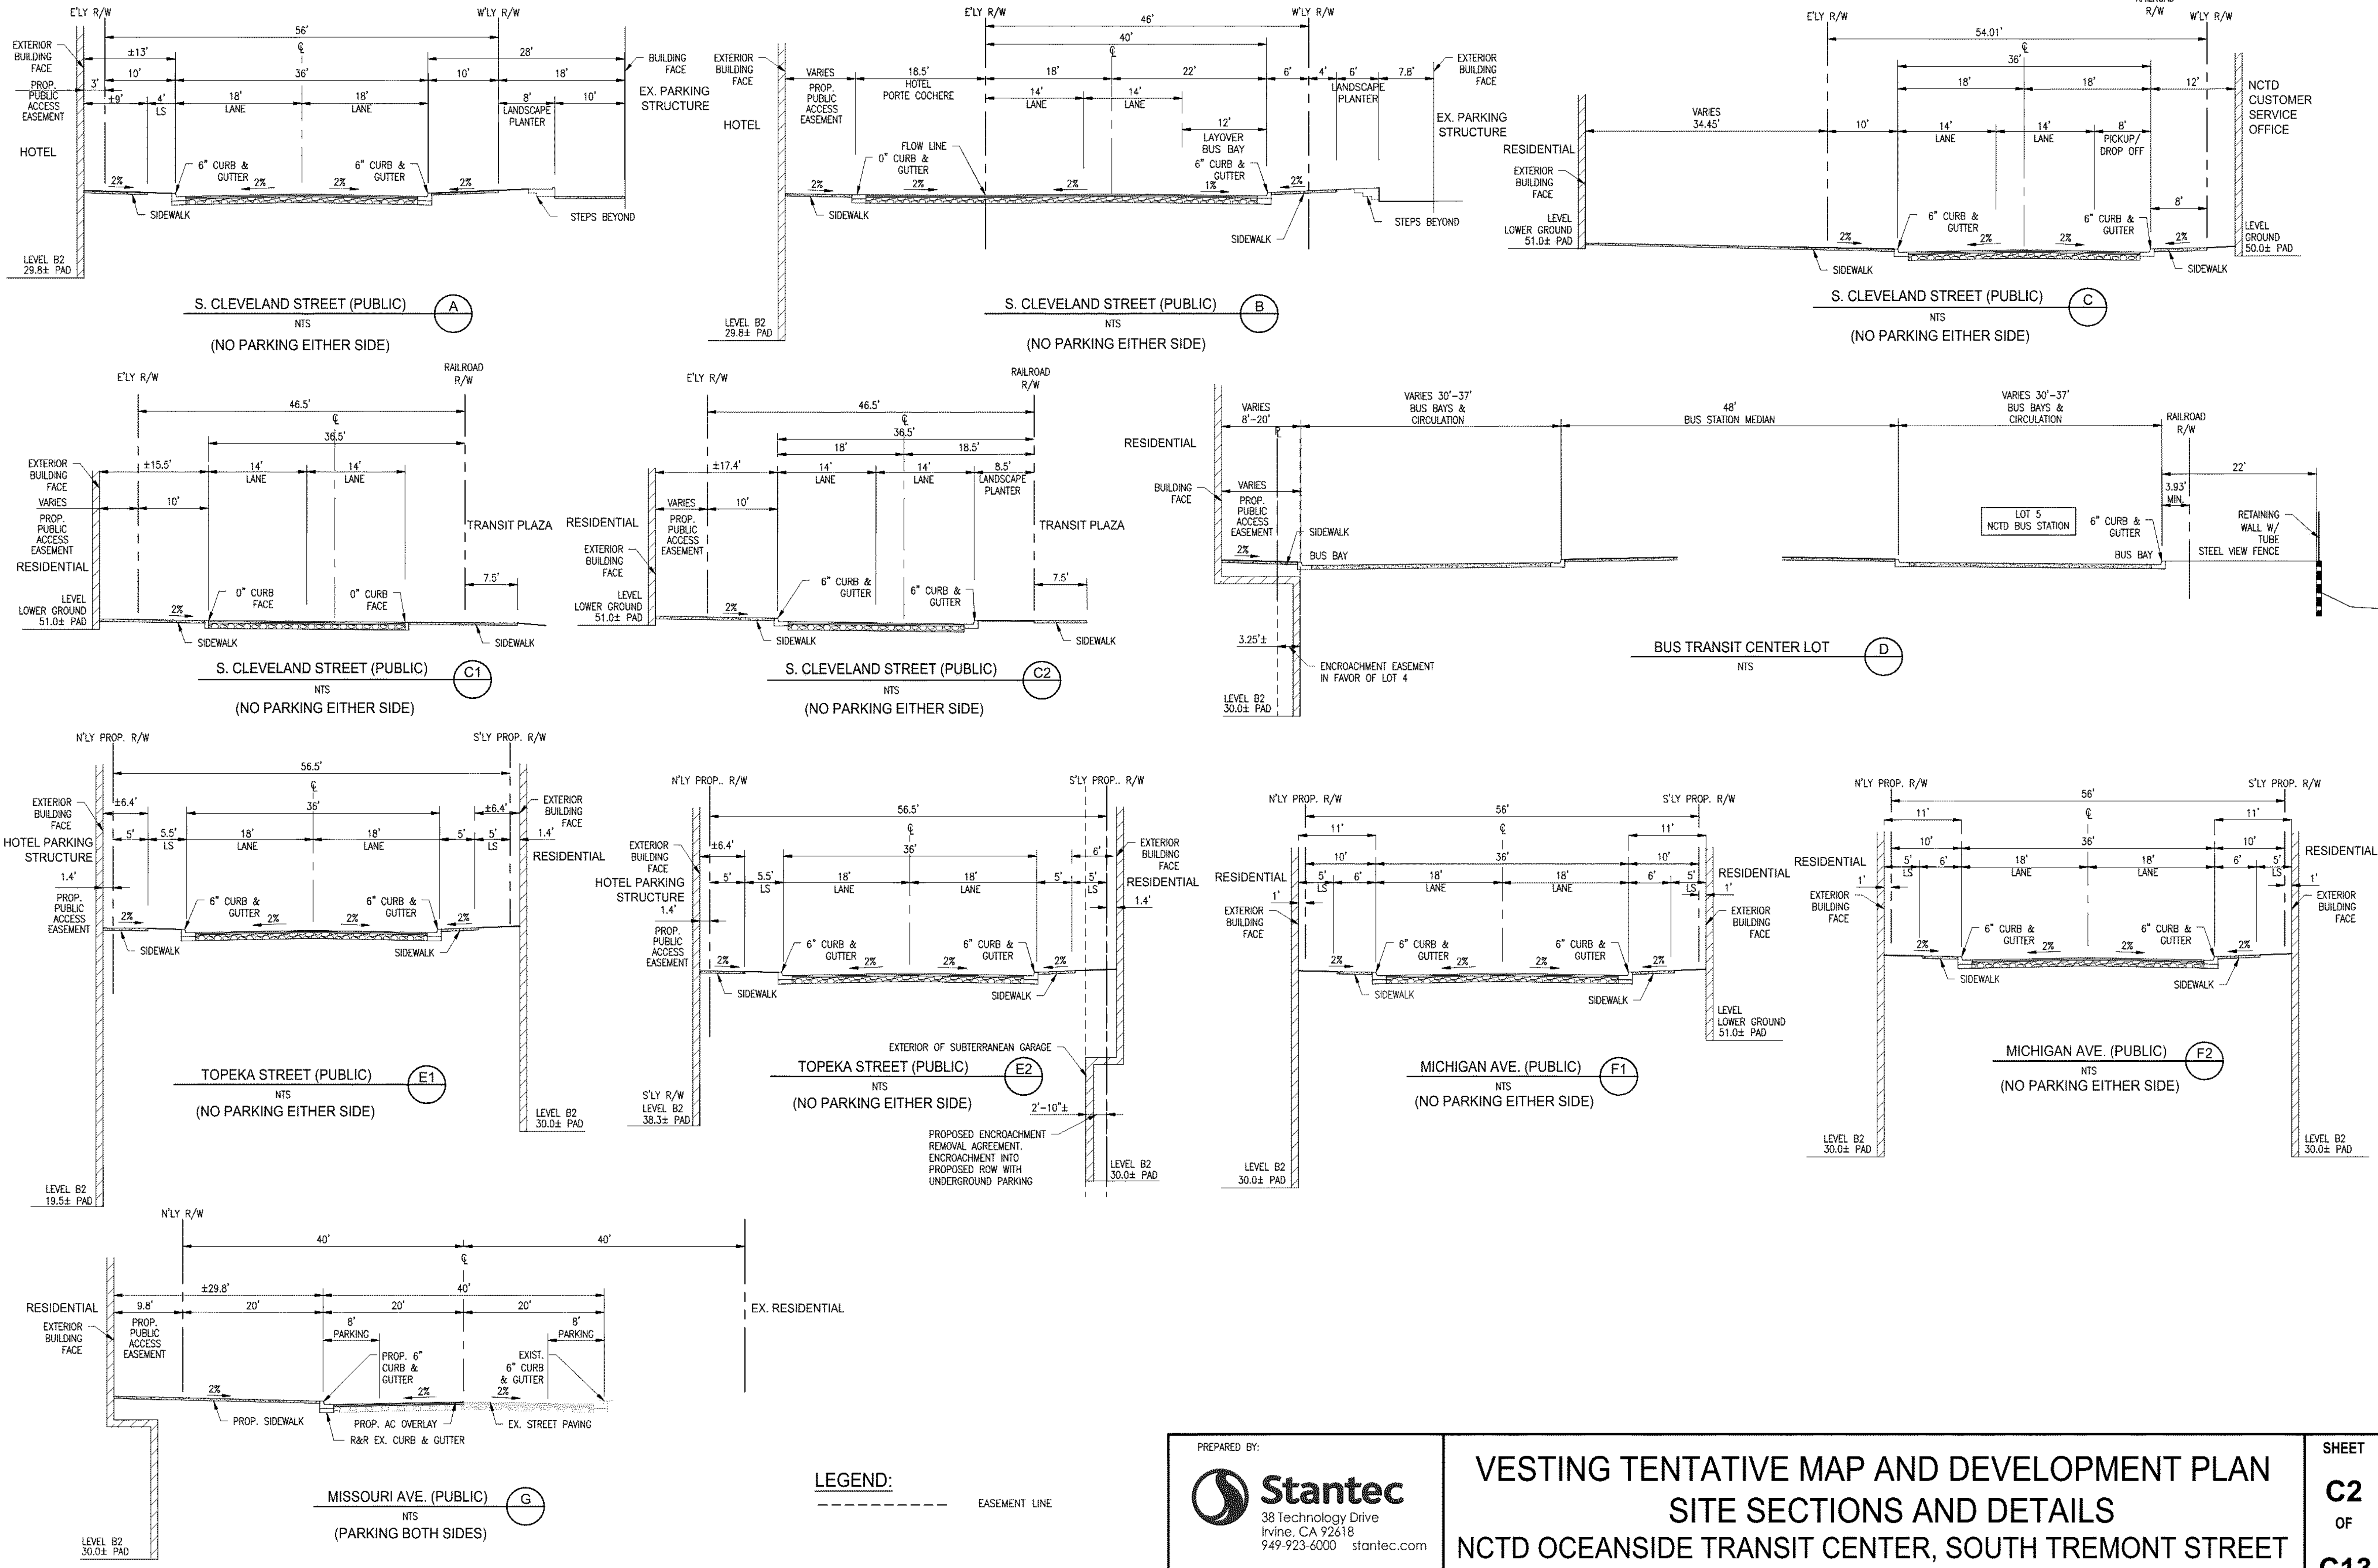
E'LY R/W
W'LY R/W
56'
28'
±13'
10'
36'
10'
18'
3'
±9'
4'
LS
18'
LANE
18'
LANE
8'
LANDSCAPE PLANTER
10'
EXTERIOR BUILDING FACE
PROP. PUBLIC ACCESS EASEMENT
HOTEL
BUILDING FACE
EX. PARKING STRUCTURE
6" CURB & GUTTER
6" CURB & GUTTER
2%
2%
2%
2%
SIDEWALK
STEPS BEYOND
LEVEL B2
29.8± PAD
S. CLEVELAND STREET (PUBLIC)
A
NTS
(NO PARKING EITHER SIDE)

E'LY R/W
W'LY R/W
46'
40'
EXTERIOR BUILDING FACE
VARIES
18.5'
HOTEL PORTE COCHERE
18'
22'
6'
4'
6'
7.8'
PROP. PUBLIC ACCESS EASEMENT
14'
LANE
14'
LANE
LANDSCAPE PLANTER
EXTERIOR BUILDING FACE
HOTEL
12'
LAYOVER BUS BAY
EX. PARKING STRUCTURE
FLOW LINE
0" CURB & GUTTER
6" CURB & GUTTER
2%
2%
2%
1%
2%
SIDEWALK
SIDEWALK
STEPS BEYOND
LEVEL B2
29.8± PAD
S. CLEVELAND STREET (PUBLIC)
B
NTS
(NO PARKING EITHER SIDE)

E'LY R/W
W'LY R/W
R/W
54.01'
36'
18'
18'
12'
NCTD CUSTOMER SERVICE OFFICE
VARIES
34.45'
10'
14'
LANE
14'
LANE
8'
PICKUP/ DROP OFF
RESIDENTIAL
EXTERIOR BUILDING FACE
8'
6" CURB & GUTTER
6" CURB & GUTTER
LEVEL LOWER GROUND
51.0± PAD
2%
2%
2%
2%
LEVEL GROUND
50.0± PAD
SIDEWALK
SIDEWALK
S. CLEVELAND STREET (PUBLIC)
C
NTS
(NO PARKING EITHER SIDE)

E'LY R/W
RAILROAD R/W
46.5'
36.5'
EXTERIOR BUILDING FACE
±15.5'
14'
LANE
14'
LANE
VARIES
10'
PROP. PUBLIC ACCESS EASEMENT
TRANSIT PLAZA
RESIDENTIAL
7.5'
LEVEL LOWER GROUND
51.0± PAD
2%
0" CURB FACE
0" CURB FACE
SIDEWALK
SIDEWALK
S. CLEVELAND STREET (PUBLIC)
C1
NTS
(NO PARKING EITHER SIDE)

E'LY R/W
RAILROAD R/W
46.5'
36.5'
18'
18.5'
±17.4'
14'
LANE
14'
LANE
8.5'
LANDSCAPE PLANTER
RESIDENTIAL
VARIES
10'
PROP. PUBLIC ACCESS EASEMENT
TRANSIT PLAZA
EXTERIOR BUILDING FACE
7.5'
6" CURB & GUTTER
6" CURB & GUTTER
LEVEL LOWER GROUND
51.0± PAD
2%
SIDEWALK
SIDEWALK
S. CLEVELAND STREET (PUBLIC)
C2
NTS
(NO PARKING EITHER SIDE)

VARIES
8'-20'
VARIES 30'-37'
BUS BAYS & CIRCULATION
48'
BUS STATION MEDIAN
VARIES 30'-37'
BUS BAYS & CIRCULATION
RAILROAD R/W
RESIDENTIAL
22'
BUILDING FACE
VARIES
3.93' MIN.
PROP. PUBLIC ACCESS EASEMENT
LOT 5
NCTD BUS STATION
6" CURB & GUTTER
RETAINING WALL W/ TUBE STEEL VIEW FENCE
SIDEWALK
2%
BUS BAY
BUS BAY
3.25'±
ENCROACHMENT EASEMENT IN FAVOR OF LOT 4
BUS TRANSIT CENTER LOT
D
NTS
LEVEL B2
30.0± PAD

N'LY PROP. R/W
S'LY PROP. R/W
56.5'
EXTERIOR BUILDING FACE
±6.4'
36'
±6.4'
EXTERIOR BUILDING FACE
HOTEL PARKING STRUCTURE
5'
5.5'
LS
18'
LANE
18'
LANE
5'
5'
LS
1.4'
RESIDENTIAL
1.4'
PROP. PUBLIC ACCESS EASEMENT
6" CURB & GUTTER
6" CURB & GUTTER
2%
2%
2%
2%
SIDEWALK
SIDEWALK
TOPEKA STREET (PUBLIC)
E1
NTS
(NO PARKING EITHER SIDE)
LEVEL B2
30.0± PAD
LEVEL B2
19.5± PAD

N'LY PROP.. R/W
S'LY PROP.. R/W
56.5'
36'
EXTERIOR BUILDING FACE
±6.4'
6'
EXTERIOR BUILDING FACE
HOTEL PARKING STRUCTURE
5'
5.5'
LS
18'
LANE
18'
LANE
5'
5'
LS
RESIDENTIAL
1.4'
1.4'
PROP. PUBLIC ACCESS EASEMENT
6" CURB & GUTTER
6" CURB & GUTTER
2%
2%
2%
2%
SIDEWALK
SIDEWALK
EXTERIOR OF SUBTERRANEAN GARAGE
S'LY R/W
LEVEL B2
38.3± PAD
TOPEKA STREET (PUBLIC)
E2
NTS
(NO PARKING EITHER SIDE)
2'-10"±
PROPOSED ENCROACHMENT REMOVAL AGREEMENT, ENCROACHMENT INTO PROPOSED ROW WITH UNDERGROUND PARKING
LEVEL B2
30.0± PAD

N'LY PROP. R/W
S'LY PROP. R/W
56'
11'
11'
36'
10'
10'
RESIDENTIAL
5'
LS
6'
18'
LANE
18'
LANE
6'
5'
LS
RESIDENTIAL
1'
1'
EXTERIOR BUILDING FACE
EXTERIOR BUILDING FACE
6" CURB & GUTTER
6" CURB & GUTTER
2%
2%
2%
2%
SIDEWALK
SIDEWALK
LEVEL LOWER GROUND
51.0± PAD
MICHIGAN AVE. (PUBLIC)
F1
NTS
(NO PARKING EITHER SIDE)
LEVEL B2
30.0± PAD

N'LY PROP. R/W
S'LY PROP. R/W
56'
11'
11'
36'
10'
10'
RESIDENTIAL
5'
LS
6'
18'
LANE
18'
LANE
6'
5'
LS
RESIDENTIAL
1'
1'
EXTERIOR BUILDING FACE
EXTERIOR BUILDING FACE
6" CURB & GUTTER
6" CURB & GUTTER
2%
2%
2%
2%
SIDEWALK
SIDEWALK
MICHIGAN AVE. (PUBLIC)
F2
NTS
(NO PARKING EITHER SIDE)
LEVEL B2
30.0± PAD
LEVEL B2
30.0± PAD

N'LY R/W
40'
40'
±29.8'
40'
RESIDENTIAL
9.8'
20'
20'
20'
8'
PARKING
8'
PARKING
EX. RESIDENTIAL
EXTERIOR BUILDING FACE
PROP. PUBLIC ACCESS EASEMENT
PROP. 6" CURB & GUTTER
EXIST. 6" CURB & GUTTER
2%
2%
2%
PROP. SIDEWALK
PROP. AC OVERLAY
EX. STREET PAVING
R&R EX. CURB & GUTTER
MISSOURI AVE. (PUBLIC)
G
NTS
(PARKING BOTH SIDES)
LEVEL B2
30.0± PAD

LEGEND:
EASEMENT LINE

PREPARED BY:
Stantec
38 Technology Drive
Irvine, CA 92618
949-923-6000 stantec.com

VESTING TENTATIVE MAP AND DEVELOPMENT PLAN
SITE SECTIONS AND DETAILS
NCTD OCEANSIDE TRANSIT CENTER, SOUTH TREMONT STREET

SHEET
C2
OF
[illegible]